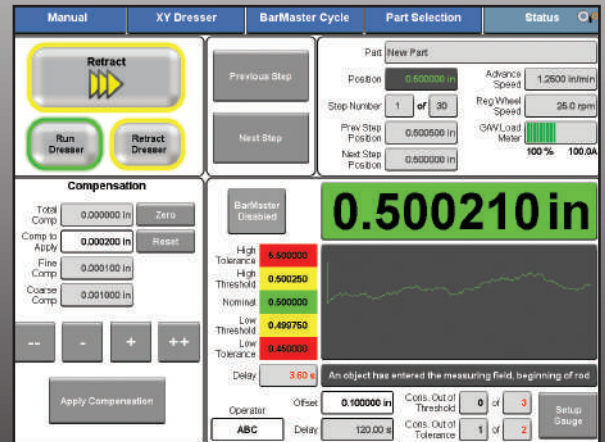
Manual | XY Dresser | BarMaster Cycle | Part Selection | Status

Retract

Run Dresser

Retract Dresser

Previous Step

Next Step

Part New Part

Position 0.500000 in

Advance Speed 1.2500 in/min

Step Number 1 of 30

Reg Wheel Speed 25.0 rpm

Prev Step Position 0.500500 in

G/W Load Meter

Next Step Position 0.500000 in

100 % 100.0A

Compensation

Total Comp 0.000000 in

Zero

Comp to Apply 0.000200 in

Reset

Fine Comp 0.000100 in

Coarse Comp 0.001000 in

--

-

+

++

Apply Compensation

BarMaster Disabled

0.500210 in

High Tolerance 0.500000

High Threshold 0.500250

Nominal 0.500000

Low Threshold 0.499750

Low Tolerance 0.450000

Delay 3.60 s

An object has entered the measuring field, beginning of rod

Operator

ABC

Offset 0.100000 in

Delay 120.00 s

Cons. Out of Threshold 0 of 3

Cons. Out of Tolerance 1 of 2

Setup Gauge